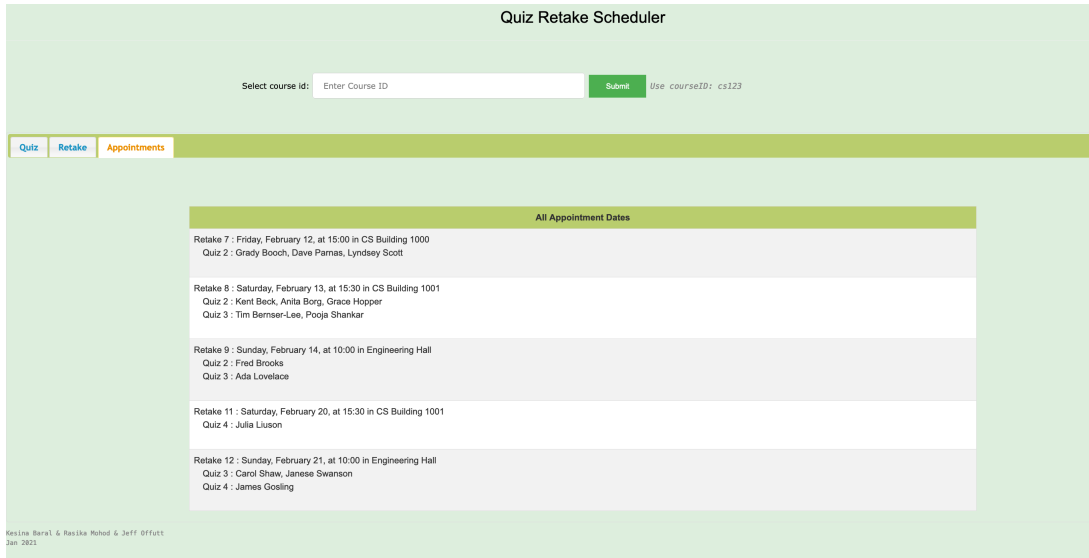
Quiz Retake Scheduler

Select course id: Enter Course ID Submit Use courseID: cs123

Quiz Retake Appointments

| All Appointment Dates |
|---|
| Retake 7 : Friday, February 12, at 15:00 in CS Building 1000<br>Quiz 2 : Grady Booch, Dave Parnas, Lyndsey Scott |
| Retake 8 : Saturday, February 13, at 15:30 in CS Building 1001<br>Quiz 2 : Kent Beck, Anita Borg, Grace Hopper<br>Quiz 3 : Tim Bernser-Lee, Pooja Shankar |
| Retake 9 : Sunday, February 14, at 10:00 in Engineering Hall<br>Quiz 2 : Fred Brooks<br>Quiz 3 : Ada Lovelace |
| Retake 11 : Saturday, February 20, at 15:30 in CS Building 1001<br>Quiz 4 : Julia Liuson |
| Retake 12 : Sunday, February 21, at 10:00 in Engineering Hall<br>Quiz 3 : Carol Shaw, Janese Swanson<br>Quiz 4 : James Gosling |

Kesina Baral & Rasika Mohod & Jeff Offutt
Jan 2021